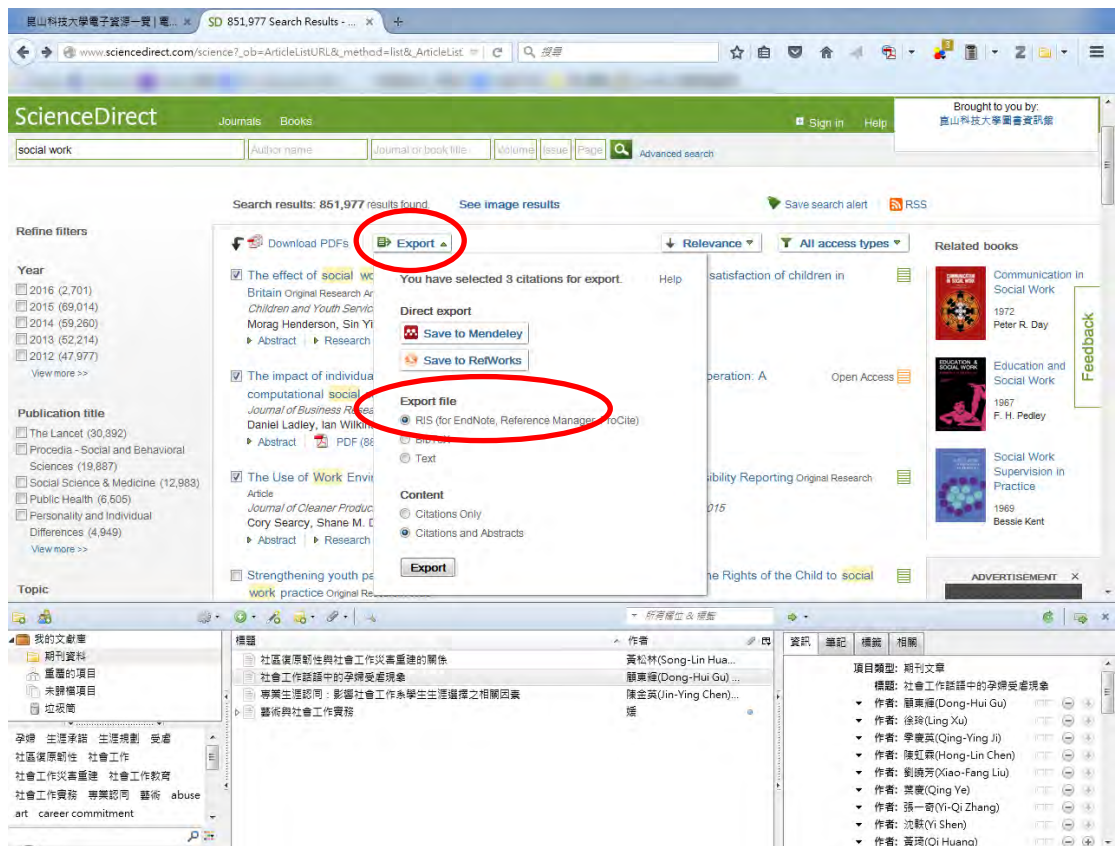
崑山科技大學電子資源一覽 | 電... ×
SD 851,977 Search Results - ... ×
+
www.sciencedirect.com/science?_ob=ArticleListURL&_method=list&_ArticleList
搜尋

ScienceDirect
Journals Books
Sign in Help
Brought to you by:
崑山科技大學圖書資訊館
social work
Author name
Journal or book title
Volume
Issue
Page
Advanced search

Search results: 851,977 results found.
See image results
Save search alert
RSS

Refine filters
Download PDFs
Export
Relevance
All access types
Related books

Year
2016 (2,701)
2015 (69,014)
2014 (59,260)
2013 (52,214)
2012 (47,977)
View more >>

Publication title
The Lancet (30,892)
Procedia - Social and Behavioral Sciences (19,887)
Social Science & Medicine (12,983)
Public Health (6,605)
Personality and Individual Differences (4,949)
View more >>

Topic

The effect of social wo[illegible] satisfaction of children in Britain Original Research Ar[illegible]
Children and Youth Servic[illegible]
Morag Henderson, Sin Yi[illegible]
Abstract Research

The impact of individua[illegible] operation: A computational social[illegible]
Open Access
Journal of Business Rese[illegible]
Daniel Ladley, Ian Wilkin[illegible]
Abstract PDF (88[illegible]

The Use of Work Envi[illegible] sibility Reporting Original Research Article
Journal of Cleaner Produc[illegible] 015
Cory Searcy, Shane M. D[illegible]
Abstract Research

Strengthening youth pa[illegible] he Rights of the Child to social work practice Original Re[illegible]

You have selected 3 citations for export.
Help
Direct export
Save to Mendeley
Save to RefWorks
Export file
RIS (for EndNote, Reference Manager, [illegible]oCite)
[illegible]
Text
Content
Citations Only
Citations and Abstracts
Export

Communication in Social Work
1972
Peter R. Day
Education and Social Work
1967
F. H. Pedley
Social Work Supervision in Practice
1969
Bessie Kent
Feedback
ADVERTISEMENT ×

所有欄位 & 標籤
我的文獻庫
期刊資料
重複的項目
未歸檔項目
垃圾筒
孕婦 生涯承諾 生涯規劃 受虐 社區復原韌性 社會工作 社會工作災害重建 社會工作教育 社會工作實務 專業認同 藝術 abuse art career commitment

標題
社區復原韌性與社會工作災害重建的關係
社會工作語境中的孕婦受虐現象
專業生涯認同：影響社會工作系學生生涯選擇之相關因素
藝術與社會工作實務
作者
黃松林(Song-Lin Hua...
顧東輝(Dong-Hui Gu) ...
陳金英(Jin-Ying Chen)...
嫣

資訊 筆記 標籤 相關
項目類型: 期刊文章
標題: 社會工作語境中的孕婦受虐現象
作者: 顧東輝(Dong-Hui Gu)
作者: 徐玲(Ling Xu)
作者: 季慶英(Qing-Ying Ji)
作者: 陳虹霖(Hong-Lin Chen)
作者: 劉曉芳(Xiao-Fang Liu)
作者: 葉慶(Qing Ye)
作者: 張一奇(Yi-Qi Zhang)
作者: 沈毅(Yi Shen)
作者: 黃琦(Qi Huang)